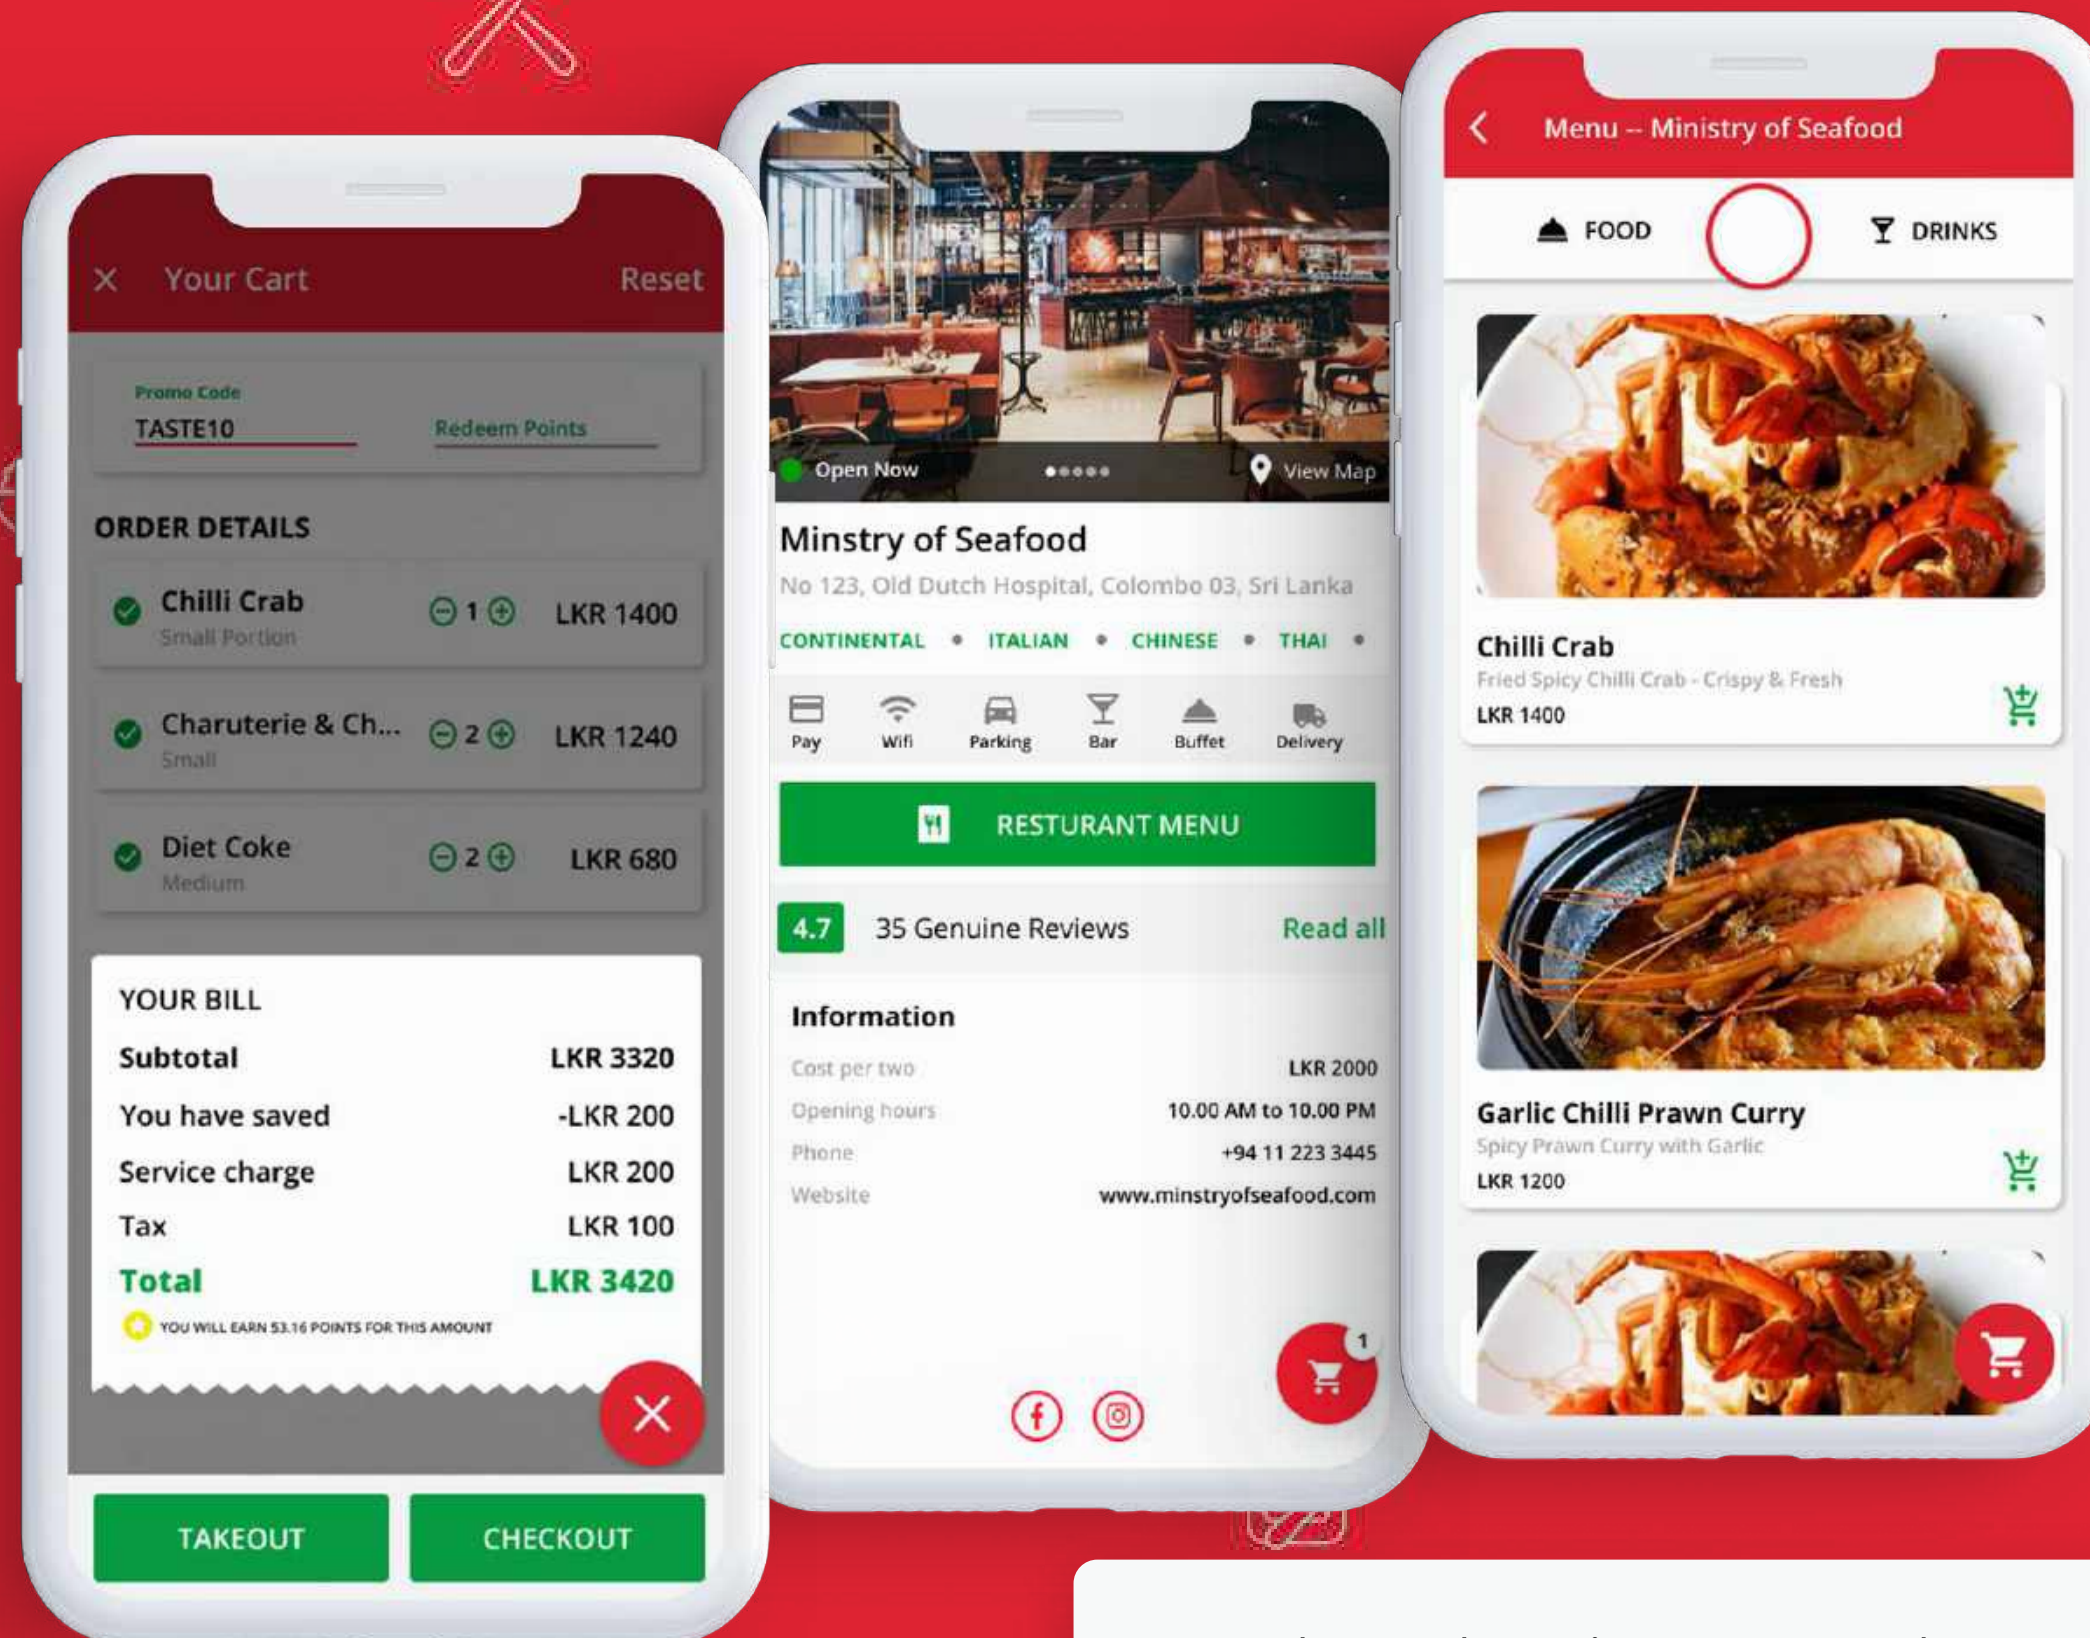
× Your Cart Reset

Promo Code
TASTE10
Redeem Points

ORDER DETAILS

Chilli Crab
Small Portion
1
LKR 1400

Charuterie & Ch...
Small
2
LKR 1240

Diet Coke
Medium
2
LKR 680

YOUR BILL

| | |
|---|---|
| Subtotal | LKR 3320 |
| You have saved | -LKR 200 |
| Service charge | LKR 200 |
| Tax | LKR 100 |
| Total | LKR 3420 |

YOU WILL EARN 53.16 POINTS FOR THIS AMOUNT

TAKEOUT
CHECKOUT

Open Now
View Map

Minstry of Seafood
No 123, Old Dutch Hospital, Colombo 03, Sri Lanka
CONTINENTAL • ITALIAN • CHINESE • THAI •

Pay Wifi Parking Bar Buffet Delivery

RESTURANT MENU

4.7 35 Genuine Reviews Read all

Information

| | |
|---|---|
| Cost per two | LKR 2000 |
| Opening hours | 10.00 AM to 10.00 PM |
| Phone | +94 11 223 3445 |
| Website | www.minstryofseafood.com |

1

Menu -- Ministry of Seafood

FOOD
DRINKS

Chilli Crab
Fried Spicy Chilli Crab - Crispy & Fresh
LKR 1400

Garlic Chilli Prawn Curry
Spicy Prawn Curry with Garlic
LKR 1200